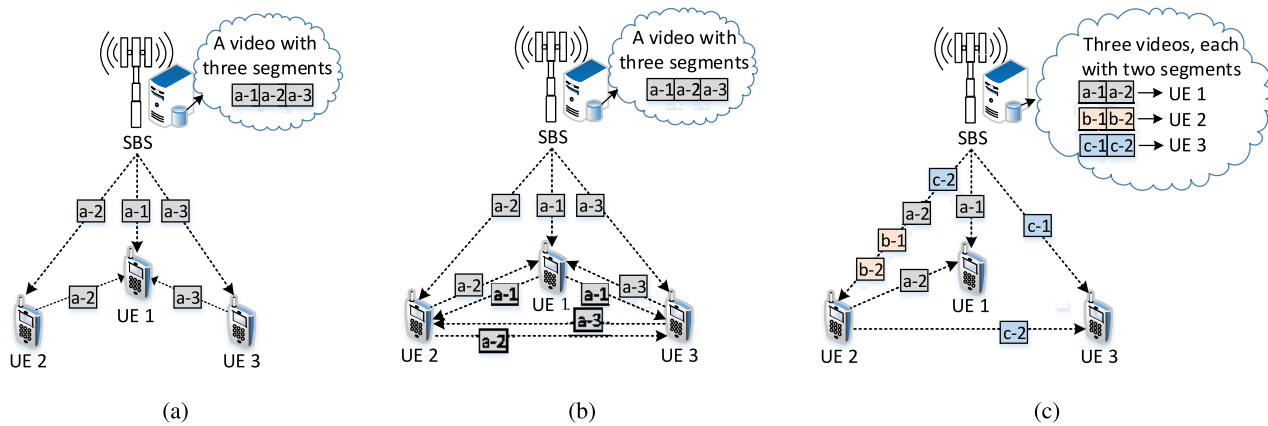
A video with three segments
a-1 a-2 a-3
SBS
a-2
a-1
a-3
a-2
UE 1
a-3
UE 2
UE 3
(a)

A video with three segments
a-1 a-2 a-3
SBS
a-2
a-1
a-3
a-2
a-1
UE 1
a-1
a-3
a-3
UE 2
a-2
UE 3
(b)

Three videos, each with two segments
a-1 a-2 → UE 1
b-1 b-2 → UE 2
c-1 c-2 → UE 3
SBS
c-2
a-2
a-1
b-1
c-1
b-2
a-2
UE 1
UE 2
c-2
UE 3
(c)